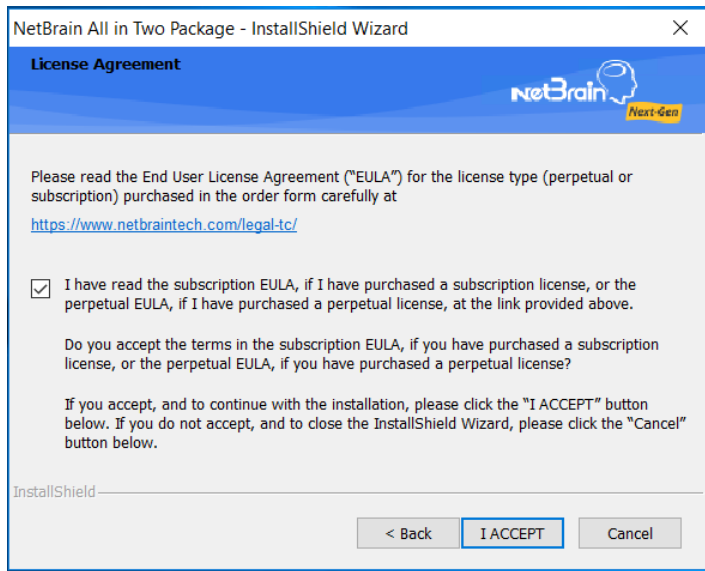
NetBrain All in Two Package - InstallShield Wizard

License Agreement

NetBrain Next-Gen

Please read the End User License Agreement ("EULA") for the license type (perpetual or subscription) purchased in the order form carefully at

https://www.netbraintech.com/legal-tc/

I have read the subscription EULA, if I have purchased a subscription license, or the perpetual EULA, if I have purchased a perpetual license, at the link provided above.

Do you accept the terms in the subscription EULA, if you have purchased a subscription license, or the perpetual EULA, if you have purchased a perpetual license?

If you accept, and to continue with the installation, please click the "I ACCEPT" button below. If you do not accept, and to close the InstallShield Wizard, please click the "Cancel" button below.

InstallShield

< Back

I ACCEPT

Cancel